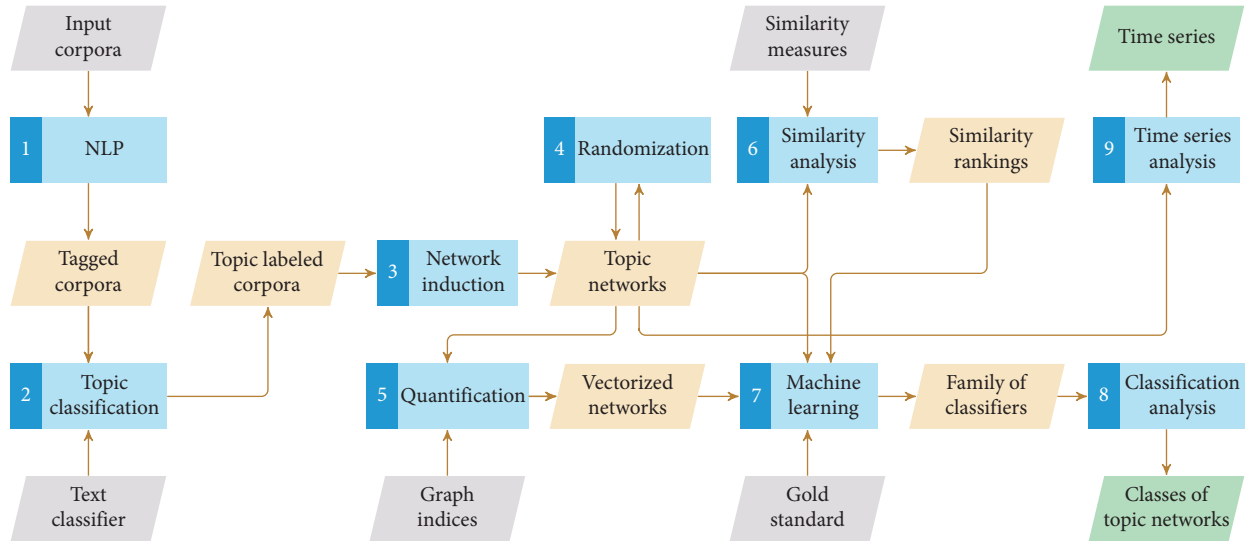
Input corpora

1 NLP

Tagged corpora

2 Topic classification

Text classifier

Topic labeled corpora

3 Network induction

4 Randomization

Topic networks

5 Quantification

Graph indices

Vectorized networks

Similarity measures

6 Similarity analysis

Similarity rankings

7 Machine learning

Gold standard

Family of classifiers

Time series

9 Time series analysis

8 Classification analysis

Classes of topic networks